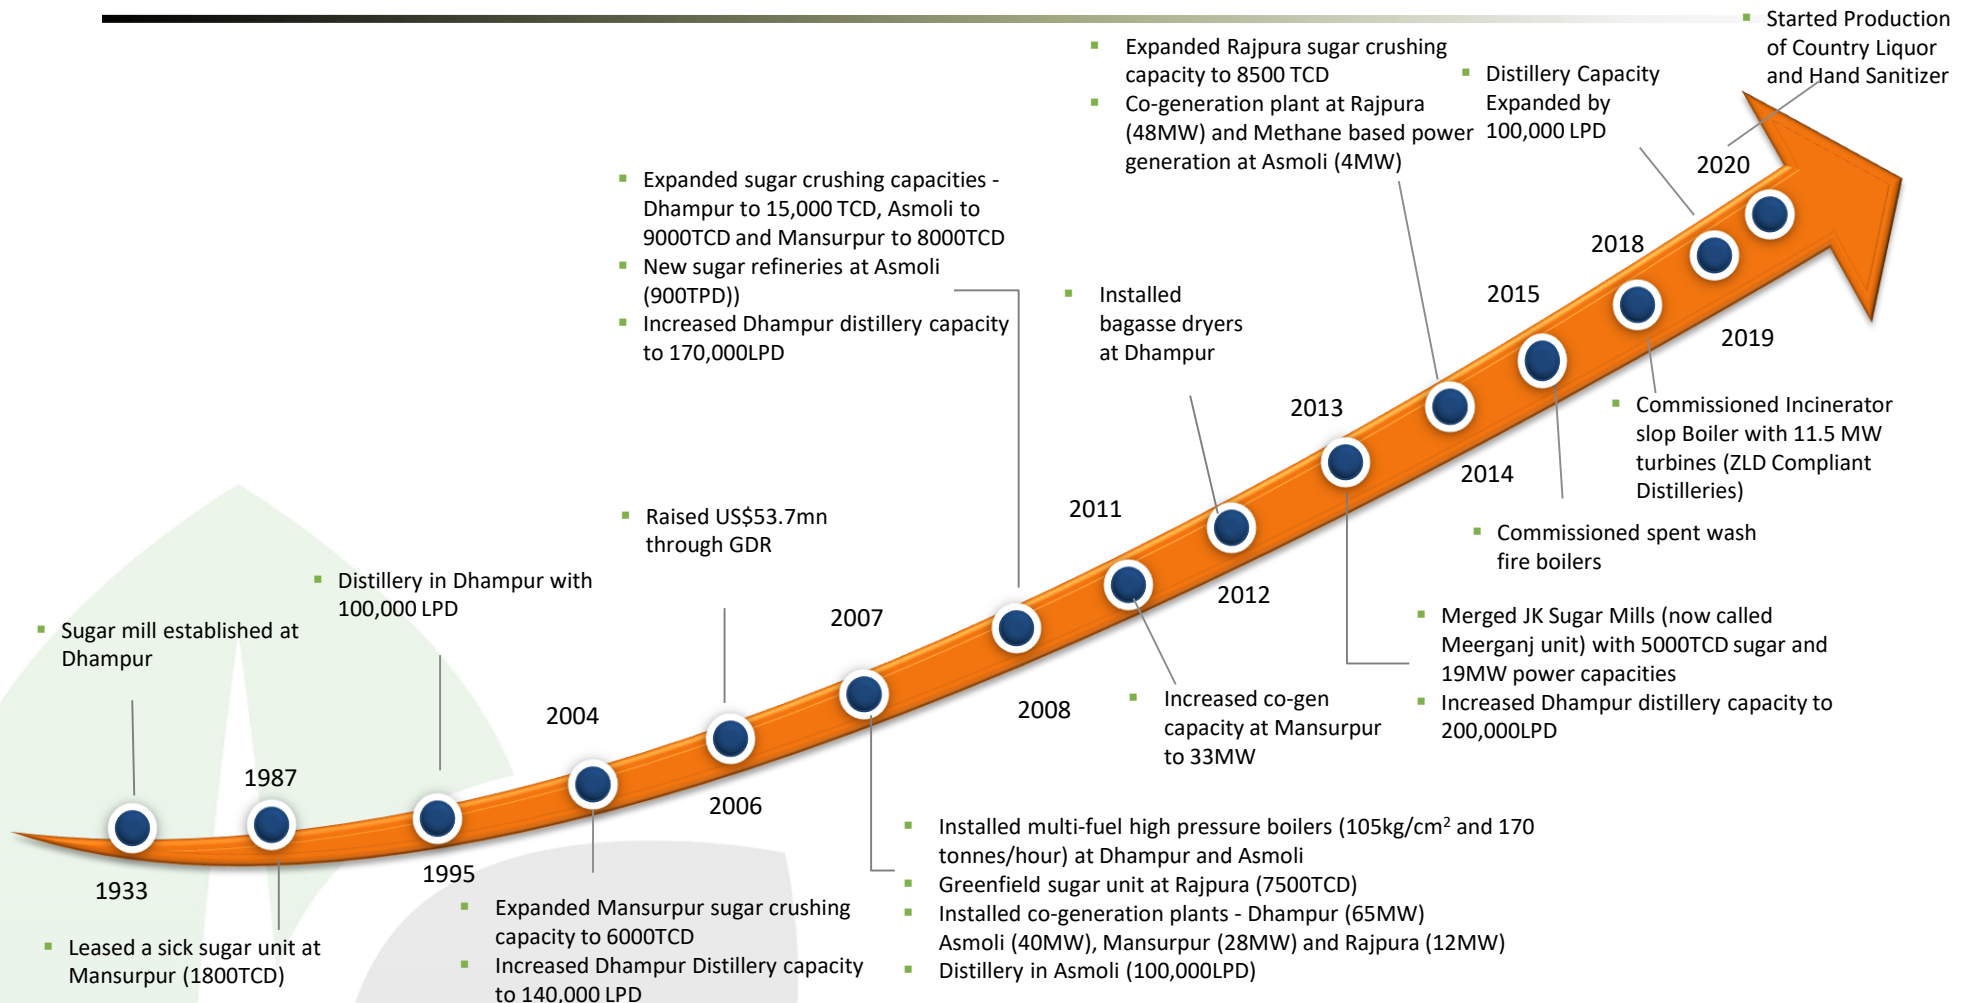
Started Production of Country Liquor and Hand Sanitizer

Expanded Rajpura sugar crushing capacity to 8500 TCD

Co-generation plant at Rajpura (48MW) and Methane based power generation at Asmoli (4MW)

Distillery Capacity Expanded by 100,000 LPD

2020

Expanded sugar crushing capacities - Dhampur to 15,000 TCD, Asmoli to 9000TCD and Mansurpur to 8000TCD

New sugar refineries at Asmoli (900TPD))

Increased Dhampur distillery capacity to 170,000LPD

Installed bagasse dryers at Dhampur

2018

2015

2019

2013

Commissioned Incinerator slop Boiler with 11.5 MW turbines (ZLD Compliant Distilleries)

2014

2011

Raised US$53.7mn through GDR

Commissioned spent wash fire boilers

Distillery in Dhampur with 100,000 LPD

2012

Sugar mill established at Dhampur

2007

Merged JK Sugar Mills (now called Meerganj unit) with 5000TCD sugar and 19MW power capacities

Increased Dhampur distillery capacity to 200,000LPD

2004

2008

Increased co-gen capacity at Mansurpur to 33MW

1987

2006

1933

1995

Installed multi-fuel high pressure boilers (105kg/cm$^2$ and 170 tonnes/hour) at Dhampur and Asmoli

Greenfield sugar unit at Rajpura (7500TCD)

Installed co-generation plants - Dhampur (65MW) Asmoli (40MW), Mansurpur (28MW) and Rajpura (12MW)

Distillery in Asmoli (100,000LPD)

Expanded Mansurpur sugar crushing capacity to 6000TCD

Increased Dhampur Distillery capacity to 140,000 LPD

Leased a sick sugar unit at Mansurpur (1800TCD)